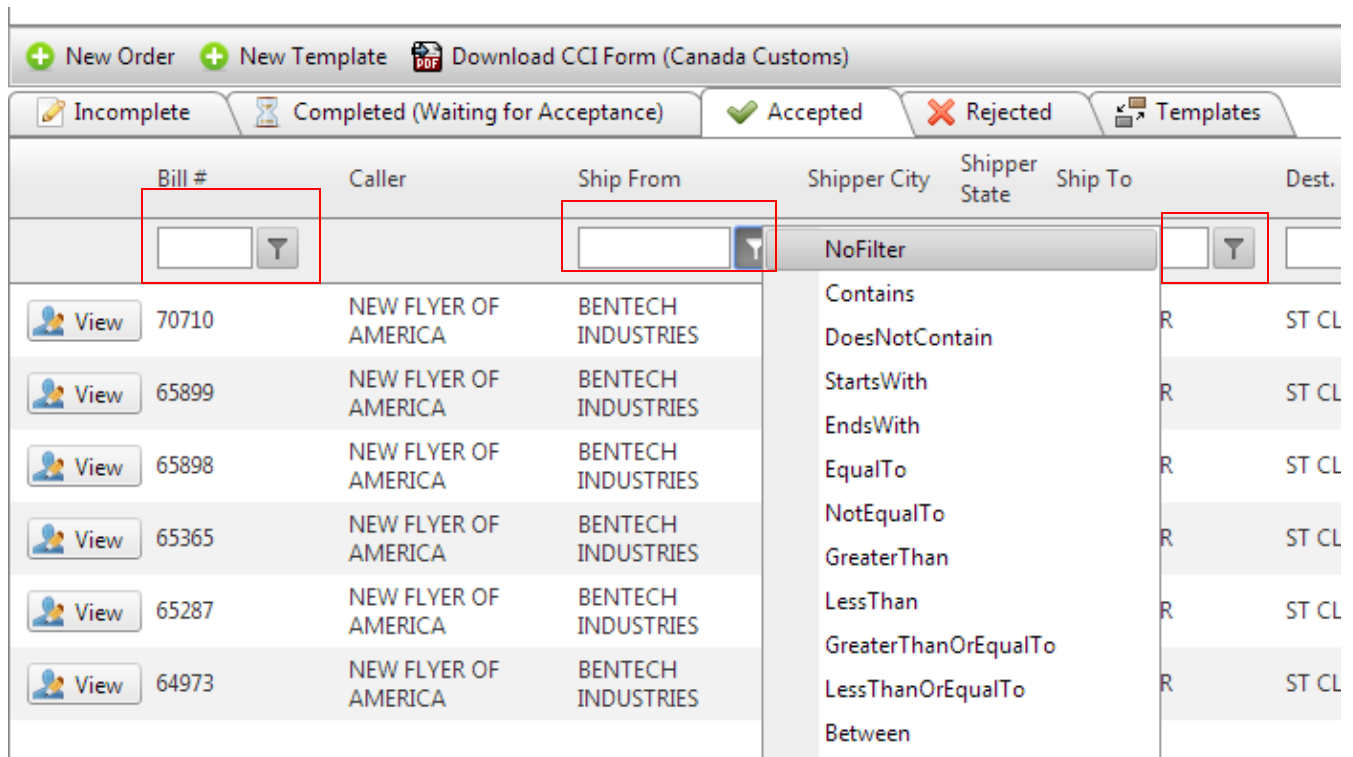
New Order  New Template  PDF Download CCI Form (Canada Customs)

Incomplete | Completed (Waiting for Acceptance) | Accepted | Rejected | Templates

| | Bill # | Caller | Ship From | Shipper City | Shipper State | Ship To | Dest. |
|---|---|---|---|---|---|---|---|
| View | 70710 | NEW FLYER OF AMERICA | BENTECH INDUSTRIES | | | R | ST CL |
| View | 65899 | NEW FLYER OF AMERICA | BENTECH INDUSTRIES | | | R | ST CL |
| View | 65898 | NEW FLYER OF AMERICA | BENTECH INDUSTRIES | | | R | ST CL |
| View | 65365 | NEW FLYER OF AMERICA | BENTECH INDUSTRIES | | | R | ST CL |
| View | 65287 | NEW FLYER OF AMERICA | BENTECH INDUSTRIES | | | R | ST CL |
| View | 64973 | NEW FLYER OF AMERICA | BENTECH INDUSTRIES | | | R | ST CL |

NoFilter
Contains
DoesNotContain
StartsWith
EndsWith
EqualTo
NotEqualTo
GreaterThan
LessThan
GreaterThanOrEqualTo
LessThanOrEqualTo
Between